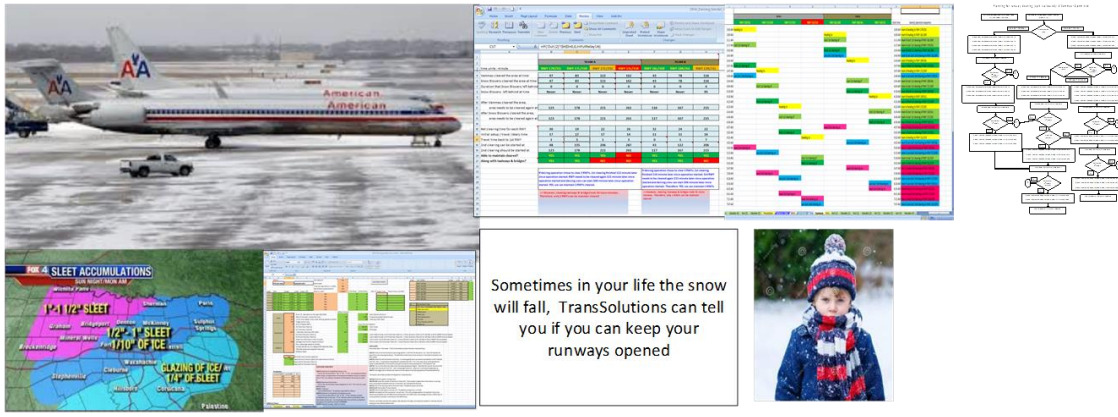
American

FOX 4 SLEET ACCUMULATIONS

SUN NIGHT/MON AM

1"-1 1/2" SLEET

1/2"-1" SLEET

1/10" OF ICE

GLAZING OF ICE/ 1/4" OF SLEET

Sherman

Paris

Denton

McKinney

Sulphur Springs

Bridgeport

Mineral Wells

Breckenridge

Fort Worth

Waxahachie

Stephenville

Cleburne

Corsicana

Palestine

Sometimes in your life the snow will fall, TransSolutions can tell you if you can keep your runways opened